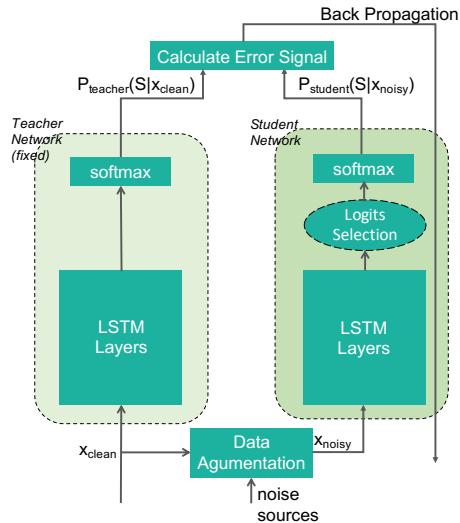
Back Propagation

Calculate Error Signal

$P_{teacher}(S|x_{clean})$

$P_{student}(S|x_{noisy})$

Teacher Network (fixed)

Student Network

softmax

softmax

Logits Selection

LSTM Layers

LSTM Layers

$x_{clean}$

Data Agumentation

$x_{noisy}$

noise sources